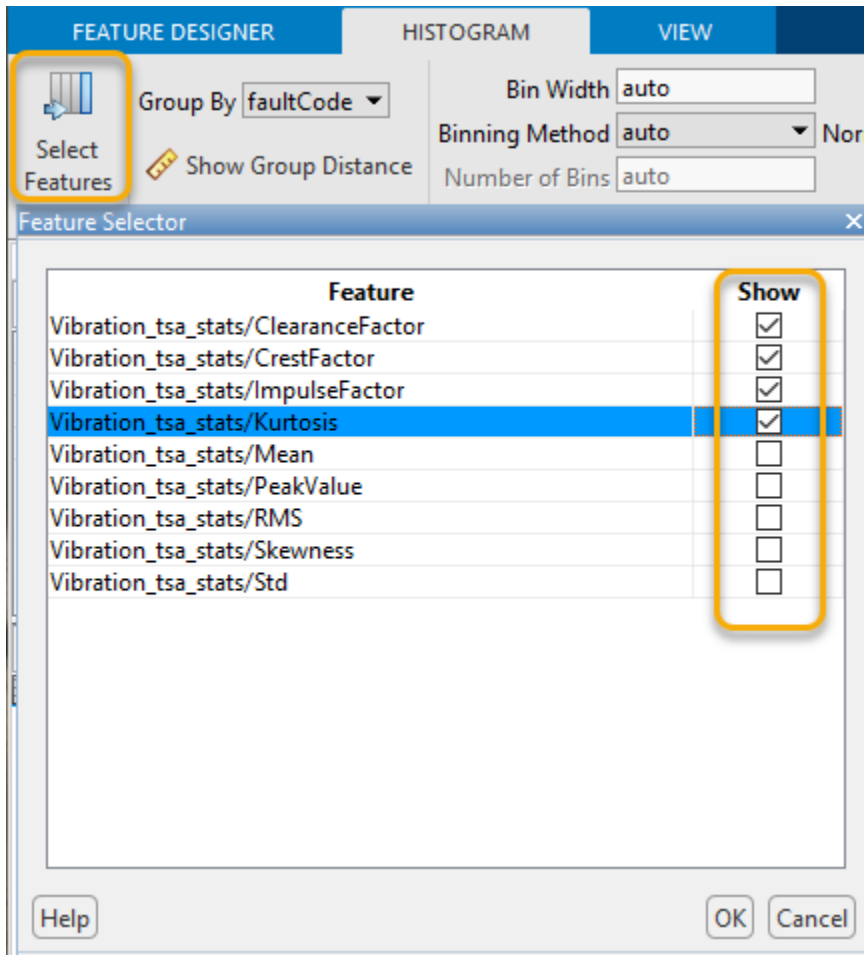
FEATURE DESIGNER HISTOGRAM VIEW

Select Features

Group By faultCode

Show Group Distance

Bin Width auto

Binning Method auto

Nor

Number of Bins auto

Feature Selector

| Feature | Show |
|---|---|
| Vibration_tsa_stats/ClearanceFactor | ☑ |
| Vibration_tsa_stats/CrestFactor | ☑ |
| Vibration_tsa_stats/ImpulseFactor | ☑ |
| Vibration_tsa_stats/Kurtosis | ☑ |
| Vibration_tsa_stats/Mean | ☐ |
| Vibration_tsa_stats/PeakValue | ☐ |
| Vibration_tsa_stats/RMS | ☐ |
| Vibration_tsa_stats/Skewness | ☐ |
| Vibration_tsa_stats/Std | ☐ |

Help

OK Cancel